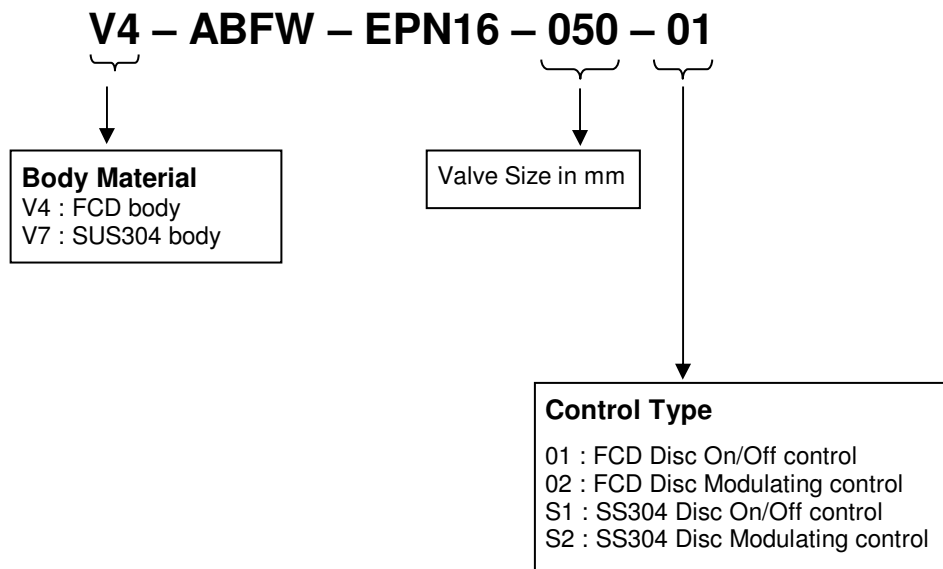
V4 – ABFW – EPN16 – 050 – 01

Body Material
V4 : FCD body
V7 : SUS304 body

Valve Size in mm

Control Type

01 : FCD Disc On/Off control
02 : FCD Disc Modulating control
S1 : SS304 Disc On/Off control
S2 : SS304 Disc Modulating control